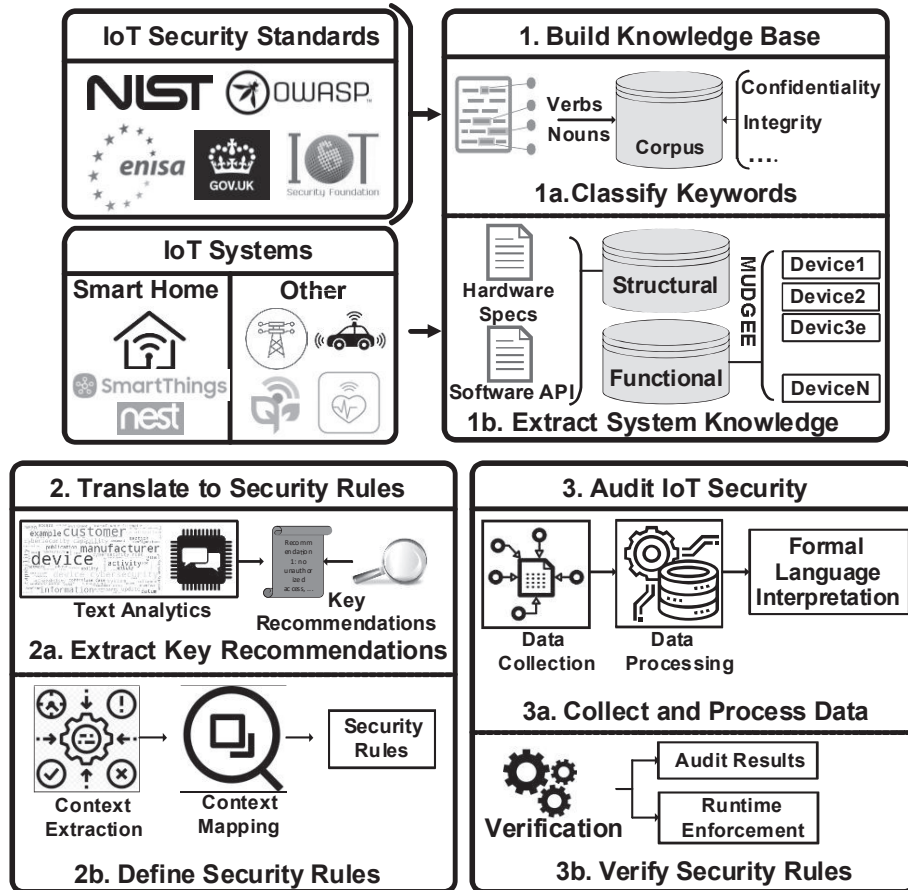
IoT Security Standards

NIST OWASP

enisa GOV.UK IOT Security Foundation

1. Build Knowledge Base

Verbs
Nouns
Corpus
Confidentiality
Integrity
....

1a.Classify Keywords

IoT Systems

Smart Home
SmartThings
nest

Other

Hardware Specs
Software API
Structural
Functional
MUDGEE
Device1
Device2
Devic3e
DeviceN

1b. Extract System Knowledge

2. Translate to Security Rules

example customer manufacturer device activity information

Text Analytics

Recommendation 1: no unauthorized access, ...

Key Recommendations

2a. Extract Key Recommendations

Context Extraction
Context Mapping
Security Rules

2b. Define Security Rules

3. Audit IoT Security

Data Collection
Data Processing
Formal Language Interpretation

3a. Collect and Process Data

Verification
Audit Results
Runtime Enforcement

3b. Verify Security Rules